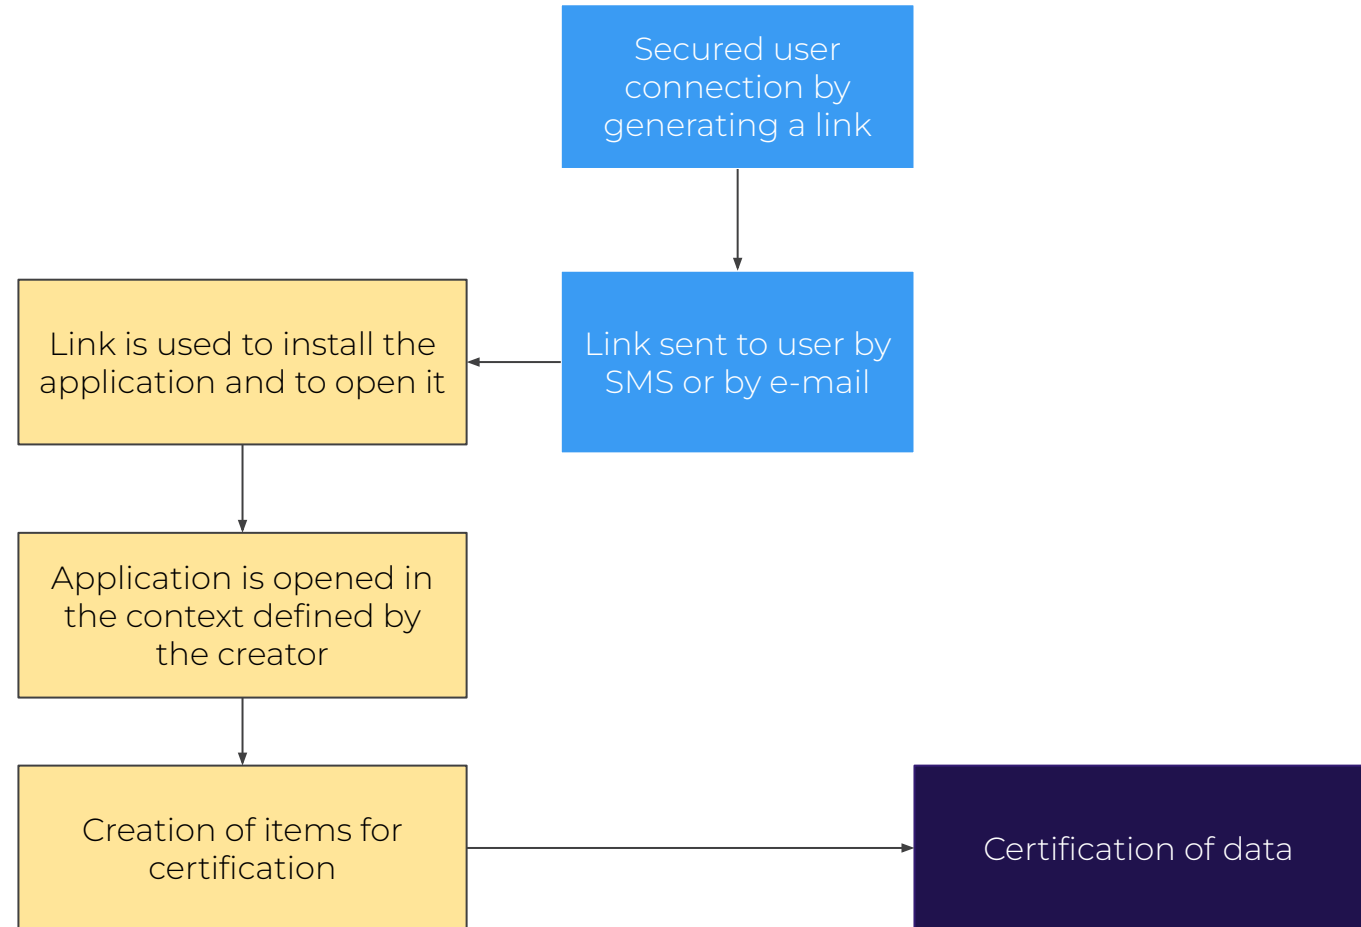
Secured user connection by generating a link

Link sent to user by SMS or by e-mail

Link is used to install the application and to open it

Application is opened in the context defined by the creator

Creation of items for certification

Certification of data